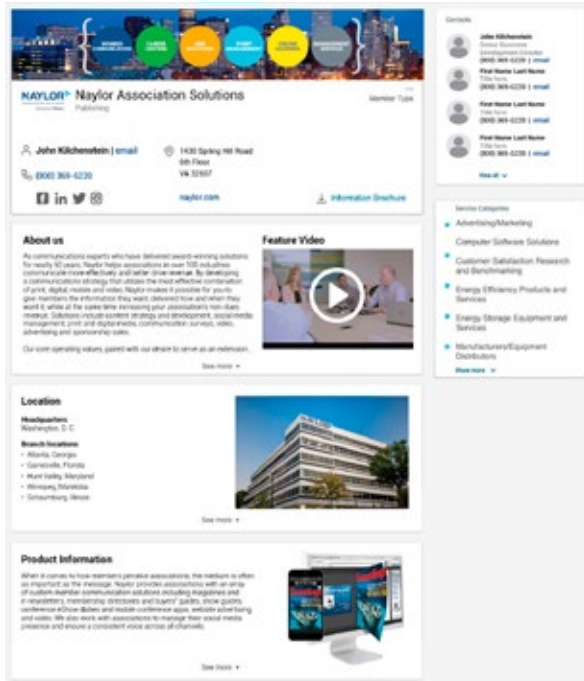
NAYLOR Naylor Association Solutions
Publishing
Member Type

John Kilchenstein | email
(800) 369-6220
1430 Spring Hill Road
6th Floor
VA 32507
naylor.com
Information Brochure

About us
As communications experts who have delivered award-winning solutions for nearly 50 years, Naylor helps associations in over 100 industries communicate more effectively and better drive revenue. By developing a communications strategy that utilizes the most effective combination of print, digital, mobile and video, Naylor makes it possible for you to give members the information they want, delivered how and when they want it, while at the same time increasing your association's non-dues revenue. Solutions include content strategy and development, social media management, print and digital media, communication surveys, video, advertising and sponsorship sales.

Our core operating values, paired with our dream to serve as an extension...
See more

Feature Video

Location
Headquarters
Washington, D.C.
Branch locations
• Atlanta, Georgia
• Gainesville, Florida
• Hunt Valley, Maryland
• Winnipeg, Manitoba
• Schaumburg, Illinois
See more

Product Information
When it comes to how members perceive associations, the medium is often as important as the message. Naylor provides associations with an array of custom member communication solutions including magazines and e-newsletters, membership directories and buyers' guides, show guides, conference eShow (&dex) and mobile conference apps, website advertising and video. We also work with associations to manage their social media presence and ensure a consistent voice across all channels.
See more

Contacts
John Kilchenstein
Senior Business Development Consultant
(800) 369-6220 | email
First Name Last Name
Title here
(800) 369-6220 | email
First Name Last Name
Title here
(800) 369-6220 | email
First Name Last Name
Title here
(800) 369-6220 | email
View all

Service Categories
Advertising/Marketing
Computer Software Solutions
Customer Satisfaction Research and Benchmarking
Energy Efficiency Products and Services
Energy Storage Equipment and Services
Manufacturers/Equipment Distributors
Show more